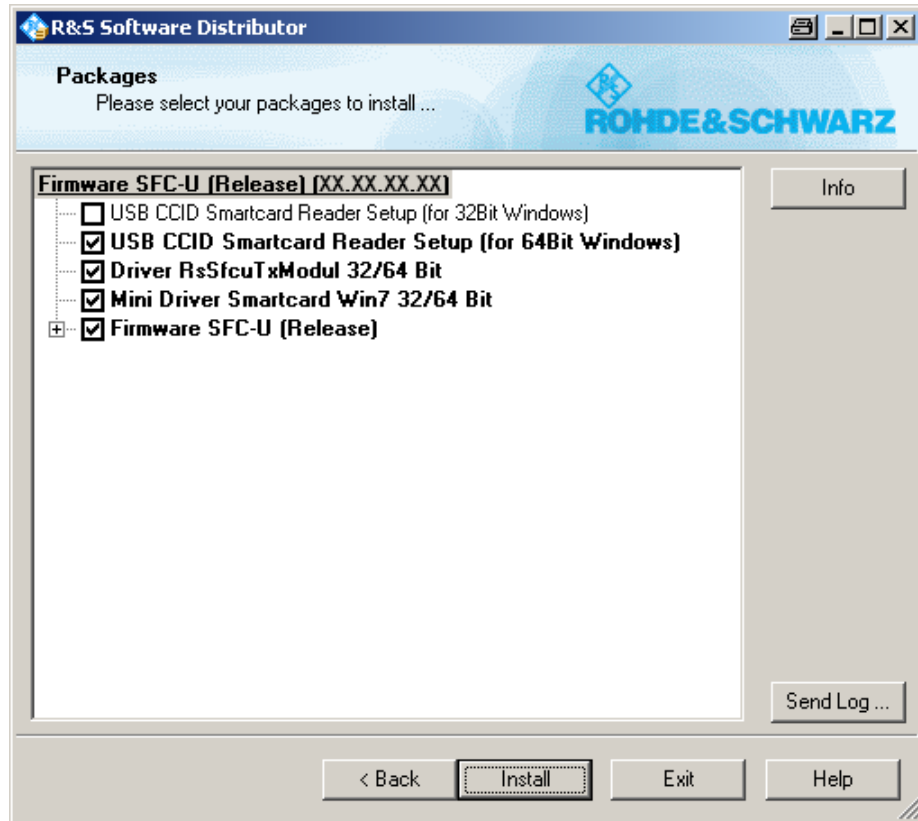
R&S Software Distributor

Packages
Please select your packages to install ...

ROHDE&SCHWARZ

Firmware SFC-U (Release) (XX.XX.XX.XX)
USB CCID Smartcard Reader Setup (for 32Bit Windows)
USB CCID Smartcard Reader Setup (for 64Bit Windows)
Driver RsSfcuTxModul 32/64 Bit
Mini Driver Smartcard Win7 32/64 Bit
Firmware SFC-U (Release)

Info

Send Log ...

< Back
Install
Exit
Help